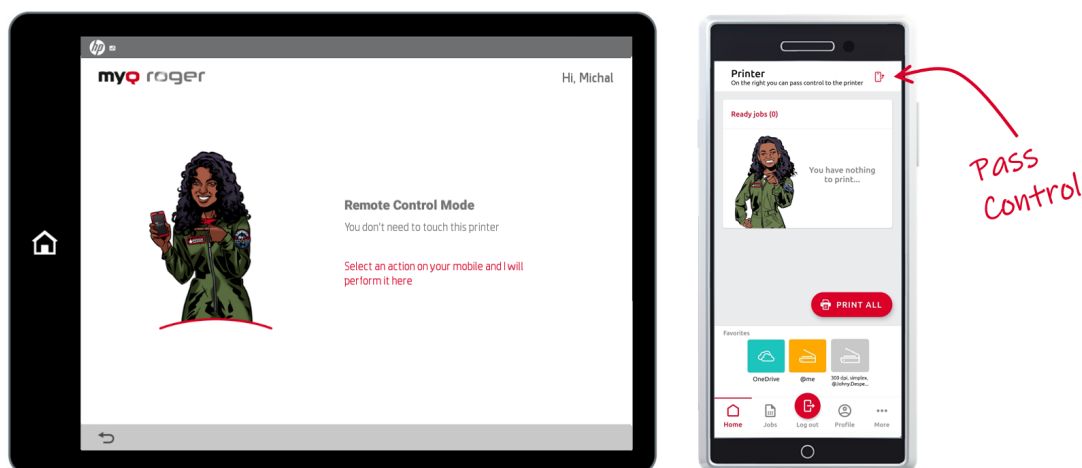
myQ roger

Hi, Michal

Remote Control Mode

You don't need to touch this printer

Select an action on your mobile and I will perform it here

Printer

On the right you can pass control to the printer

Ready jobs (0)

You have nothing to print...

PRINT ALL

Favorites

OneDrive

@me

300 dpi, simplex, @Johny.Despe...

Home

Jobs

Log out

Profile

More

Pass Control